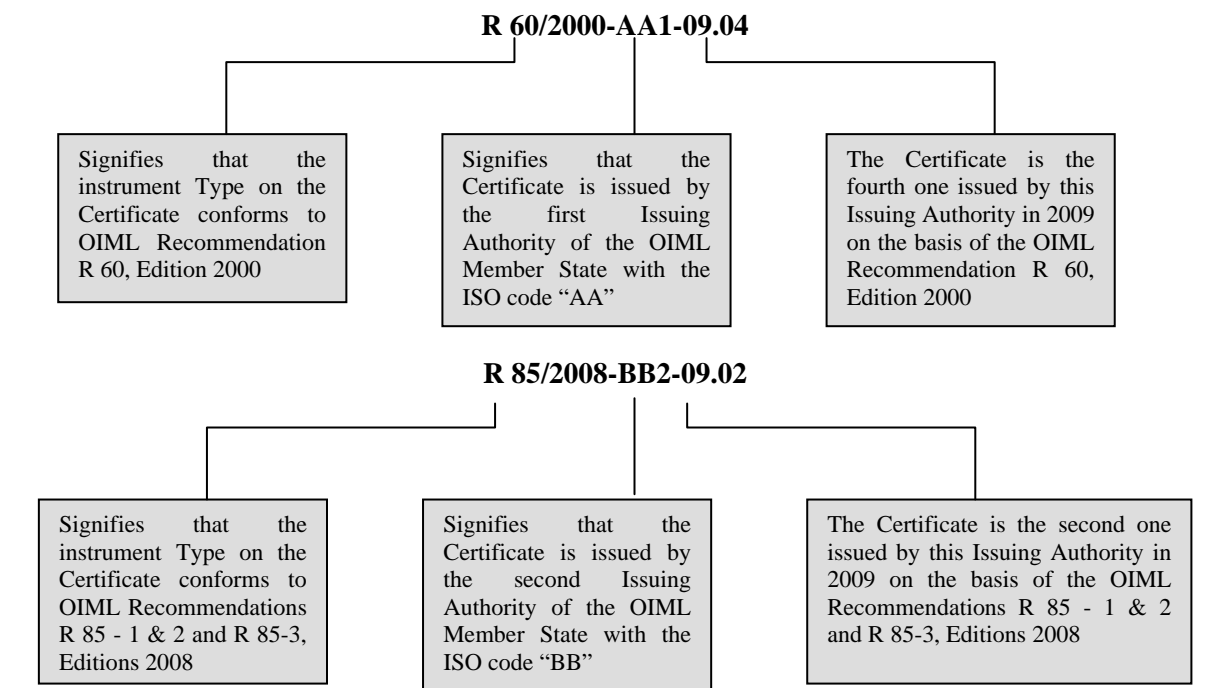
**R 60/2000-AA1-09.04**

Signifies that the instrument Type on the Certificate conforms to OIML Recommendation R 60, Edition 2000

Signifies that the Certificate is issued by the first Issuing Authority of the OIML Member State with the ISO code "AA"

The Certificate is the fourth one issued by this Issuing Authority in 2009 on the basis of the OIML Recommendation R 60, Edition 2000

**R 85/2008-BB2-09.02**

Signifies that the instrument Type on the Certificate conforms to OIML Recommendations R 85 - 1 & 2 and R 85-3, Editions 2008

Signifies that the Certificate is issued by the second Issuing Authority of the OIML Member State with the ISO code "BB"

The Certificate is the second one issued by this Issuing Authority in 2009 on the basis of the OIML Recommendations R 85 - 1 & 2 and R 85-3, Editions 2008